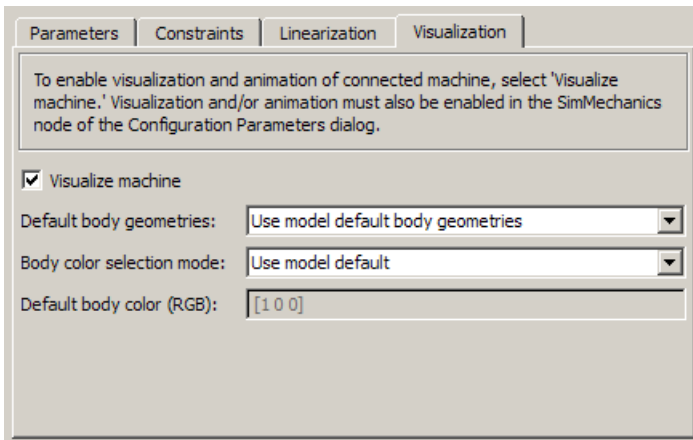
Parameters | Constraints | Linearization | Visualization

To enable visualization and animation of connected machine, select 'Visualize machine.' Visualization and/or animation must also be enabled in the SimMechanics node of the Configuration Parameters dialog.

Visualize machine

Default body geometries: Use model default body geometries

Body color selection mode: Use model default

Default body color (RGB): [1 0 0]